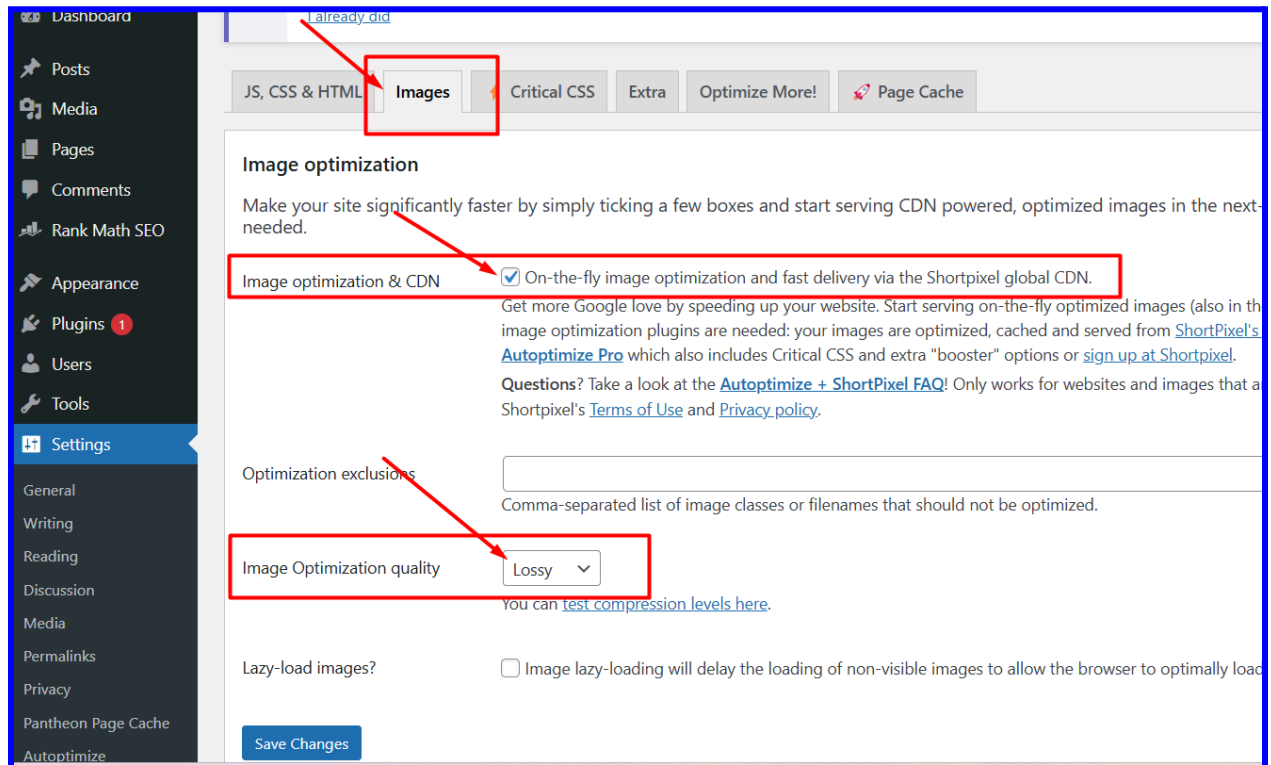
Dashboard
Posts
Media
Pages
Comments
Rank Math SEO
Appearance
Plugins 1
Users
Tools
Settings
General
Writing
Reading
Discussion
Media
Permalinks
Privacy
Pantheon Page Cache
Autoptimize

I already did

JS, CSS & HTML
Images
Critical CSS
Extra
Optimize More!
Page Cache

Image optimization

Make your site significantly faster by simply ticking a few boxes and start serving CDN powered, optimized images in the next-
needed.

Image optimization & CDN
On-the-fly image optimization and fast delivery via the Shortpixel global CDN.
Get more Google love by speeding up your website. Start serving on-the-fly optimized images (also in th
image optimization plugins are needed: your images are optimized, cached and served from ShortPixel's
Autoptimize Pro which also includes Critical CSS and extra "booster" options or sign up at Shortpixel.
Questions? Take a look at the Autoptimize + ShortPixel FAQ! Only works for websites and images that a
Shortpixel's Terms of Use and Privacy policy.

Optimization exclusions
Comma-separated list of image classes or filenames that should not be optimized.

Image Optimization quality
Lossy
You can test compression levels here.

Lazy-load images?
Image lazy-loading will delay the loading of non-visible images to allow the browser to optimally loa

Save Changes